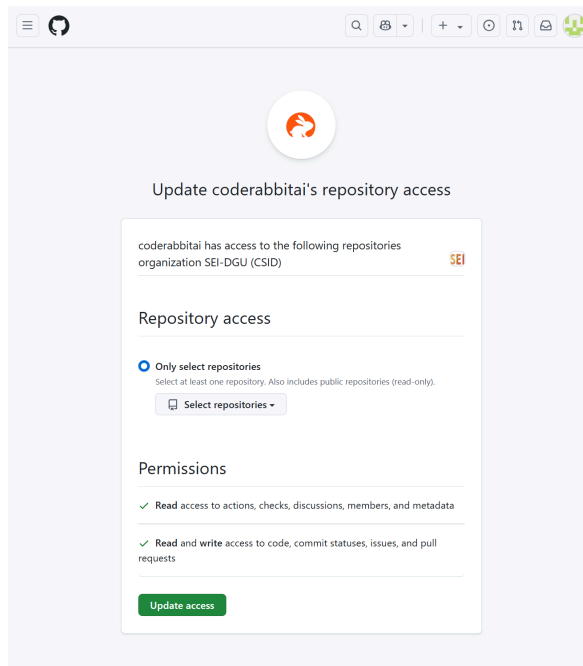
Update coderabbitai's repository access

coderabbitai has access to the following repositories organization SEI-DGU (CSID)

SEI

Repository access

Only select repositories

Select at least one repository. Also includes public repositories (read-only).

Select repositories

Permissions

Read access to actions, checks, discussions, members, and metadata

Read and write access to code, commit statuses, issues, and pull requests

Update access